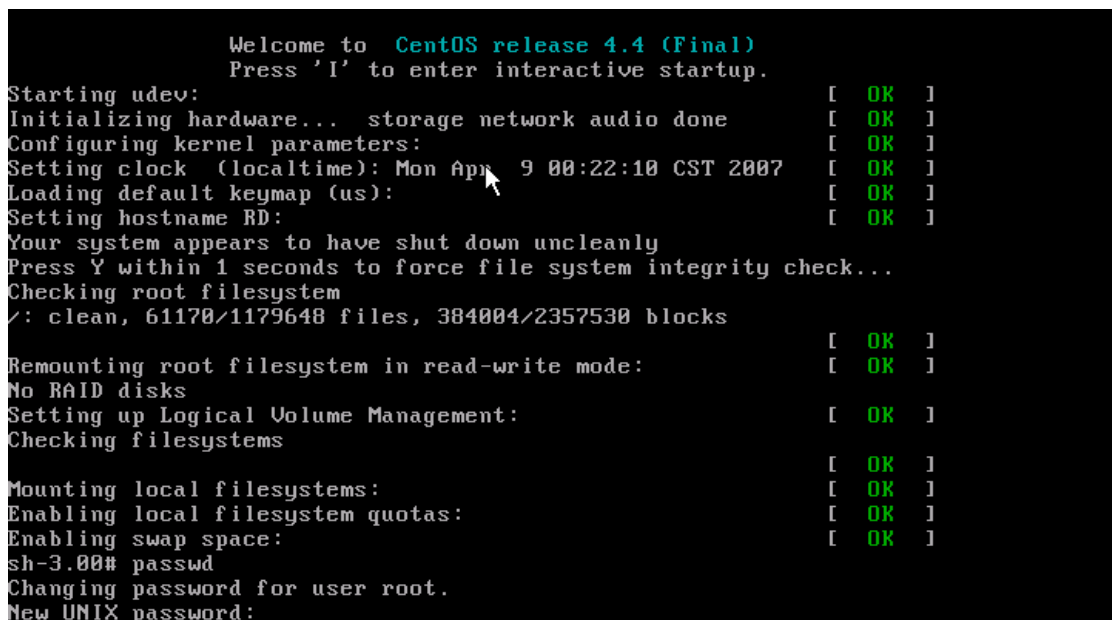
Welcome to CentOS release 4.4 (Final)
Press 'I' to enter interactive startup.
Starting udev: [ OK ]
Initializing hardware... storage network audio done [ OK ]
Configuring kernel parameters: [ OK ]
Setting clock (localtime): Mon Apr 9 00:22:10 CST 2007 [ OK ]
Loading default keymap (us): [ OK ]
Setting hostname RD: [ OK ]
Your system appears to have shut down uncleanly
Press Y within 1 seconds to force file system integrity check...
Checking root filesystem
/: clean, 61170/1179648 files, 384004/2357530 blocks
[ OK ]
Remounting root filesystem in read-write mode: [ OK ]
No RAID disks
Setting up Logical Volume Management: [ OK ]
Checking filesystems
[ OK ]
Mounting local filesystems: [ OK ]
Enabling local filesystem quotas: [ OK ]
Enabling swap space: [ OK ]
sh-3.00# passwd
Changing password for user root.
New UNIX password: